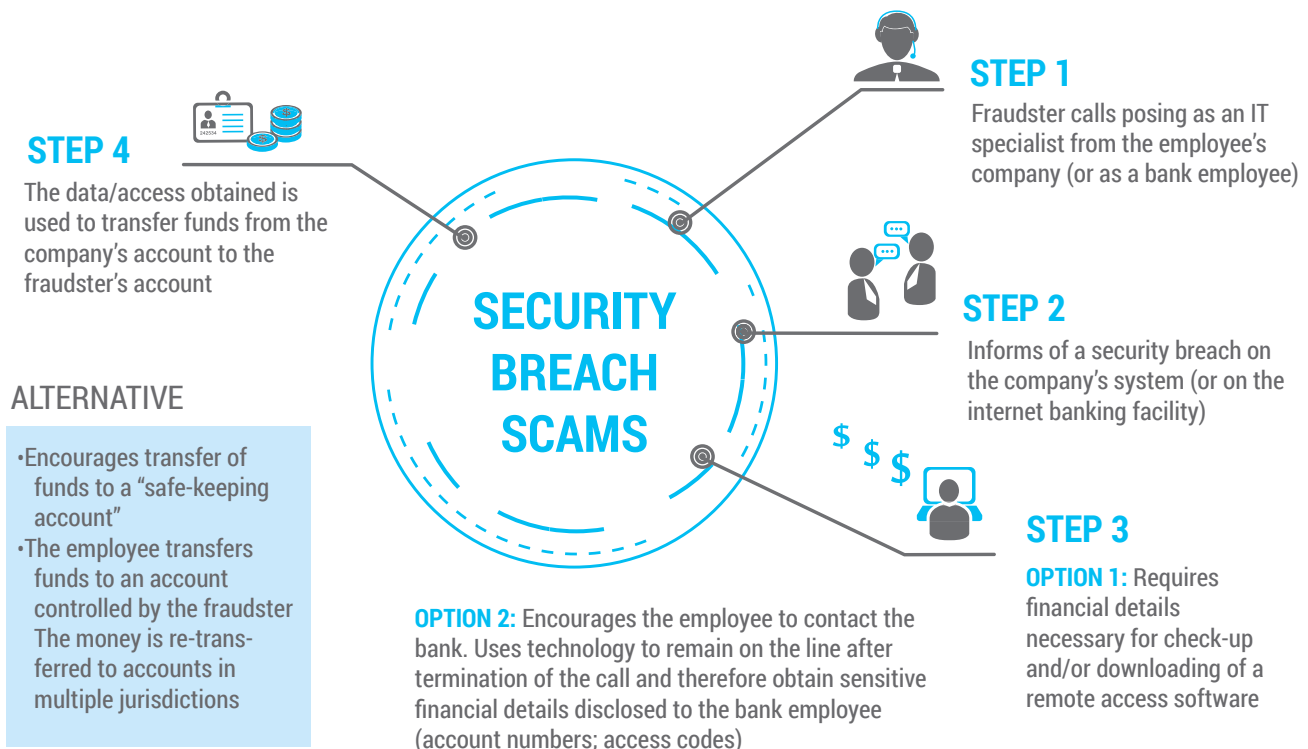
STEP 1
Fraudster calls posing as an IT specialist from the employee's company (or as a bank employee)

STEP 4
The data/access obtained is used to transfer funds from the company's account to the fraudster's account

SECURITY BREACH SCAMS

STEP 2
Informs of a security breach on the company's system (or on the internet banking facility)

ALTERNATIVE

•Encourages transfer of funds to a "safe-keeping account"
•The employee transfers funds to an account controlled by the fraudster The money is re-transferred to accounts in multiple jurisdictions

$ $ $

STEP 3
OPTION 1: Requires financial details necessary for check-up and/or downloading of a remote access software

OPTION 2: Encourages the employee to contact the bank. Uses technology to remain on the line after termination of the call and therefore obtain sensitive financial details disclosed to the bank employee (account numbers; access codes)